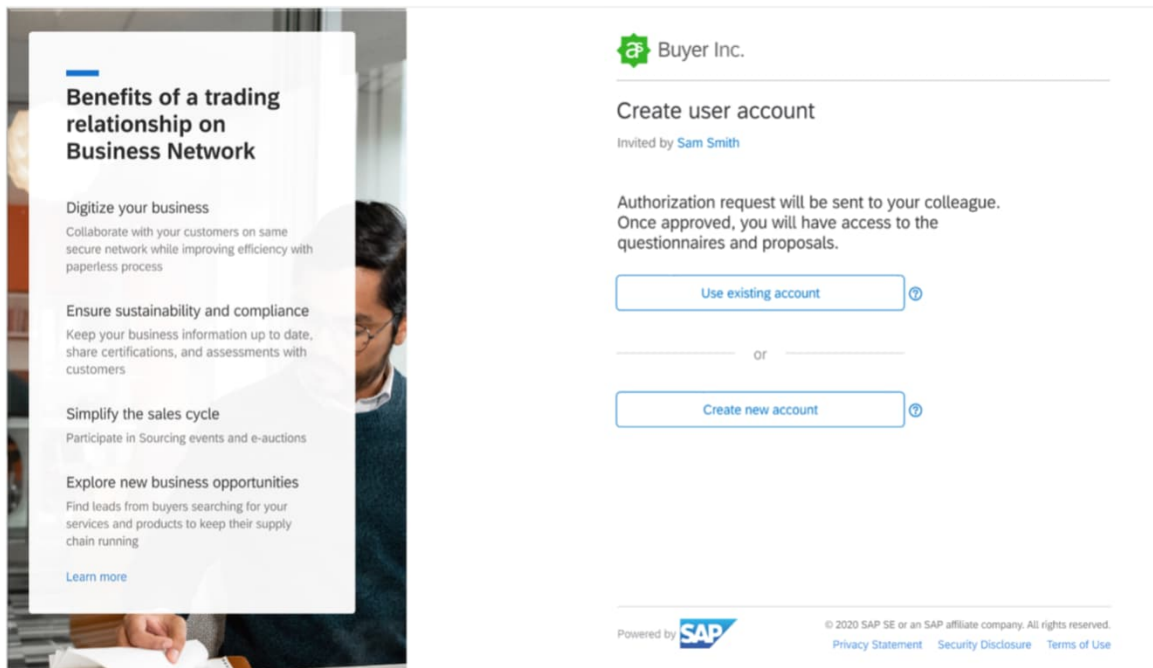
Benefits of a trading relationship on Business Network

Digitize your business
Collaborate with your customers on same secure network while improving efficiency with paperless process

Ensure sustainability and compliance
Keep your business information up to date, share certifications, and assessments with customers

Simplify the sales cycle
Participate in Sourcing events and e-auctions

Explore new business opportunities
Find leads from buyers searching for your services and products to keep their supply chain running

Learn more

Buyer Inc.

Create user account

Invited by Sam Smith

Authorization request will be sent to your colleague. Once approved, you will have access to the questionnaires and proposals.

Use existing account

or

Create new account

Powered by SAP

© 2020 SAP SE or an SAP affiliate company. All rights reserved.
Privacy Statement Security Disclosure Terms of Use